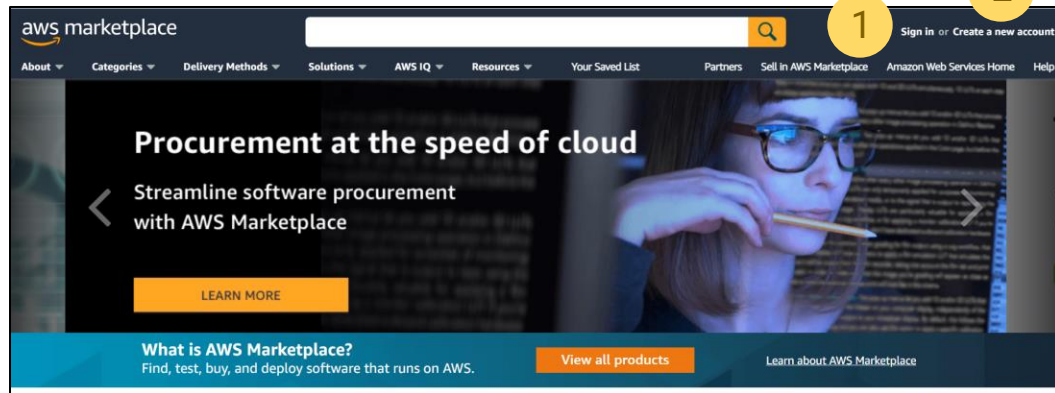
aws marketplace

1

Sign in or Create a new account

About Categories Delivery Methods Solutions AWS IQ Resources Your Saved List Partners Sell in AWS Marketplace Amazon Web Services Home Help

Procurement at the speed of cloud

Streamline software procurement with AWS Marketplace

LEARN MORE

What is AWS Marketplace?
Find, test, buy, and deploy software that runs on AWS.

View all products

Learn about AWS Marketplace